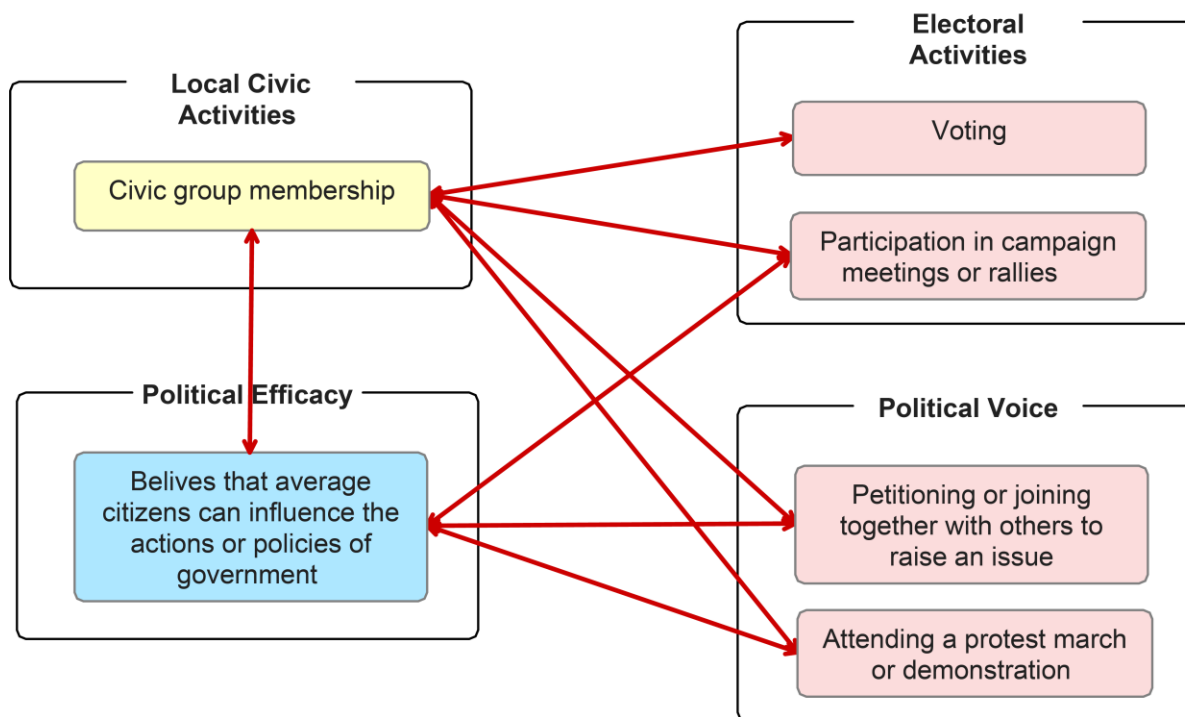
Local Civic Activities

Civic group membership

Electoral Activities

Voting

Participation in campaign meetings or rallies

Political Efficacy

Belives that average citizens can influence the actions or policies of government

Political Voice

Petitioning or joining together with others to raise an issue

Attending a protest march or demonstration